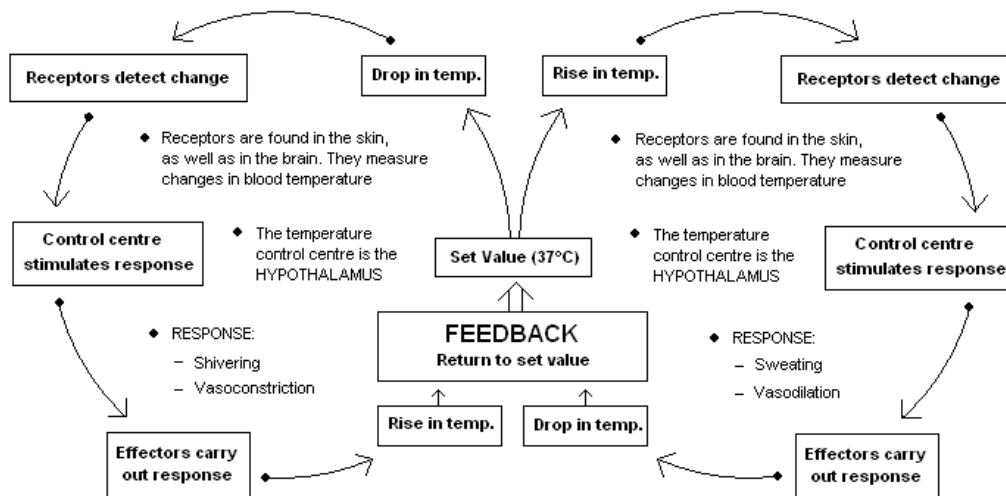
Receptors detect change

Drop in temp.

Rise in temp.

Receptors detect change

- Receptors are found in the skin, as well as in the brain. They measure changes in blood temperature

- Receptors are found in the skin, as well as in the brain. They measure changes in blood temperature

Control centre stimulates response

- The temperature control centre is the HYPOTHALAMUS

Set Value (37°C)

- The temperature control centre is the HYPOTHALAMUS

Control centre stimulates response

- RESPONSE:
  – Shivering
  – Vasoconstriction

FEEDBACK
Return to set value

- RESPONSE:
  – Sweating
  – Vasodilation

Rise in temp.

Drop in temp.

Effectors carry out response

Effectors carry out response